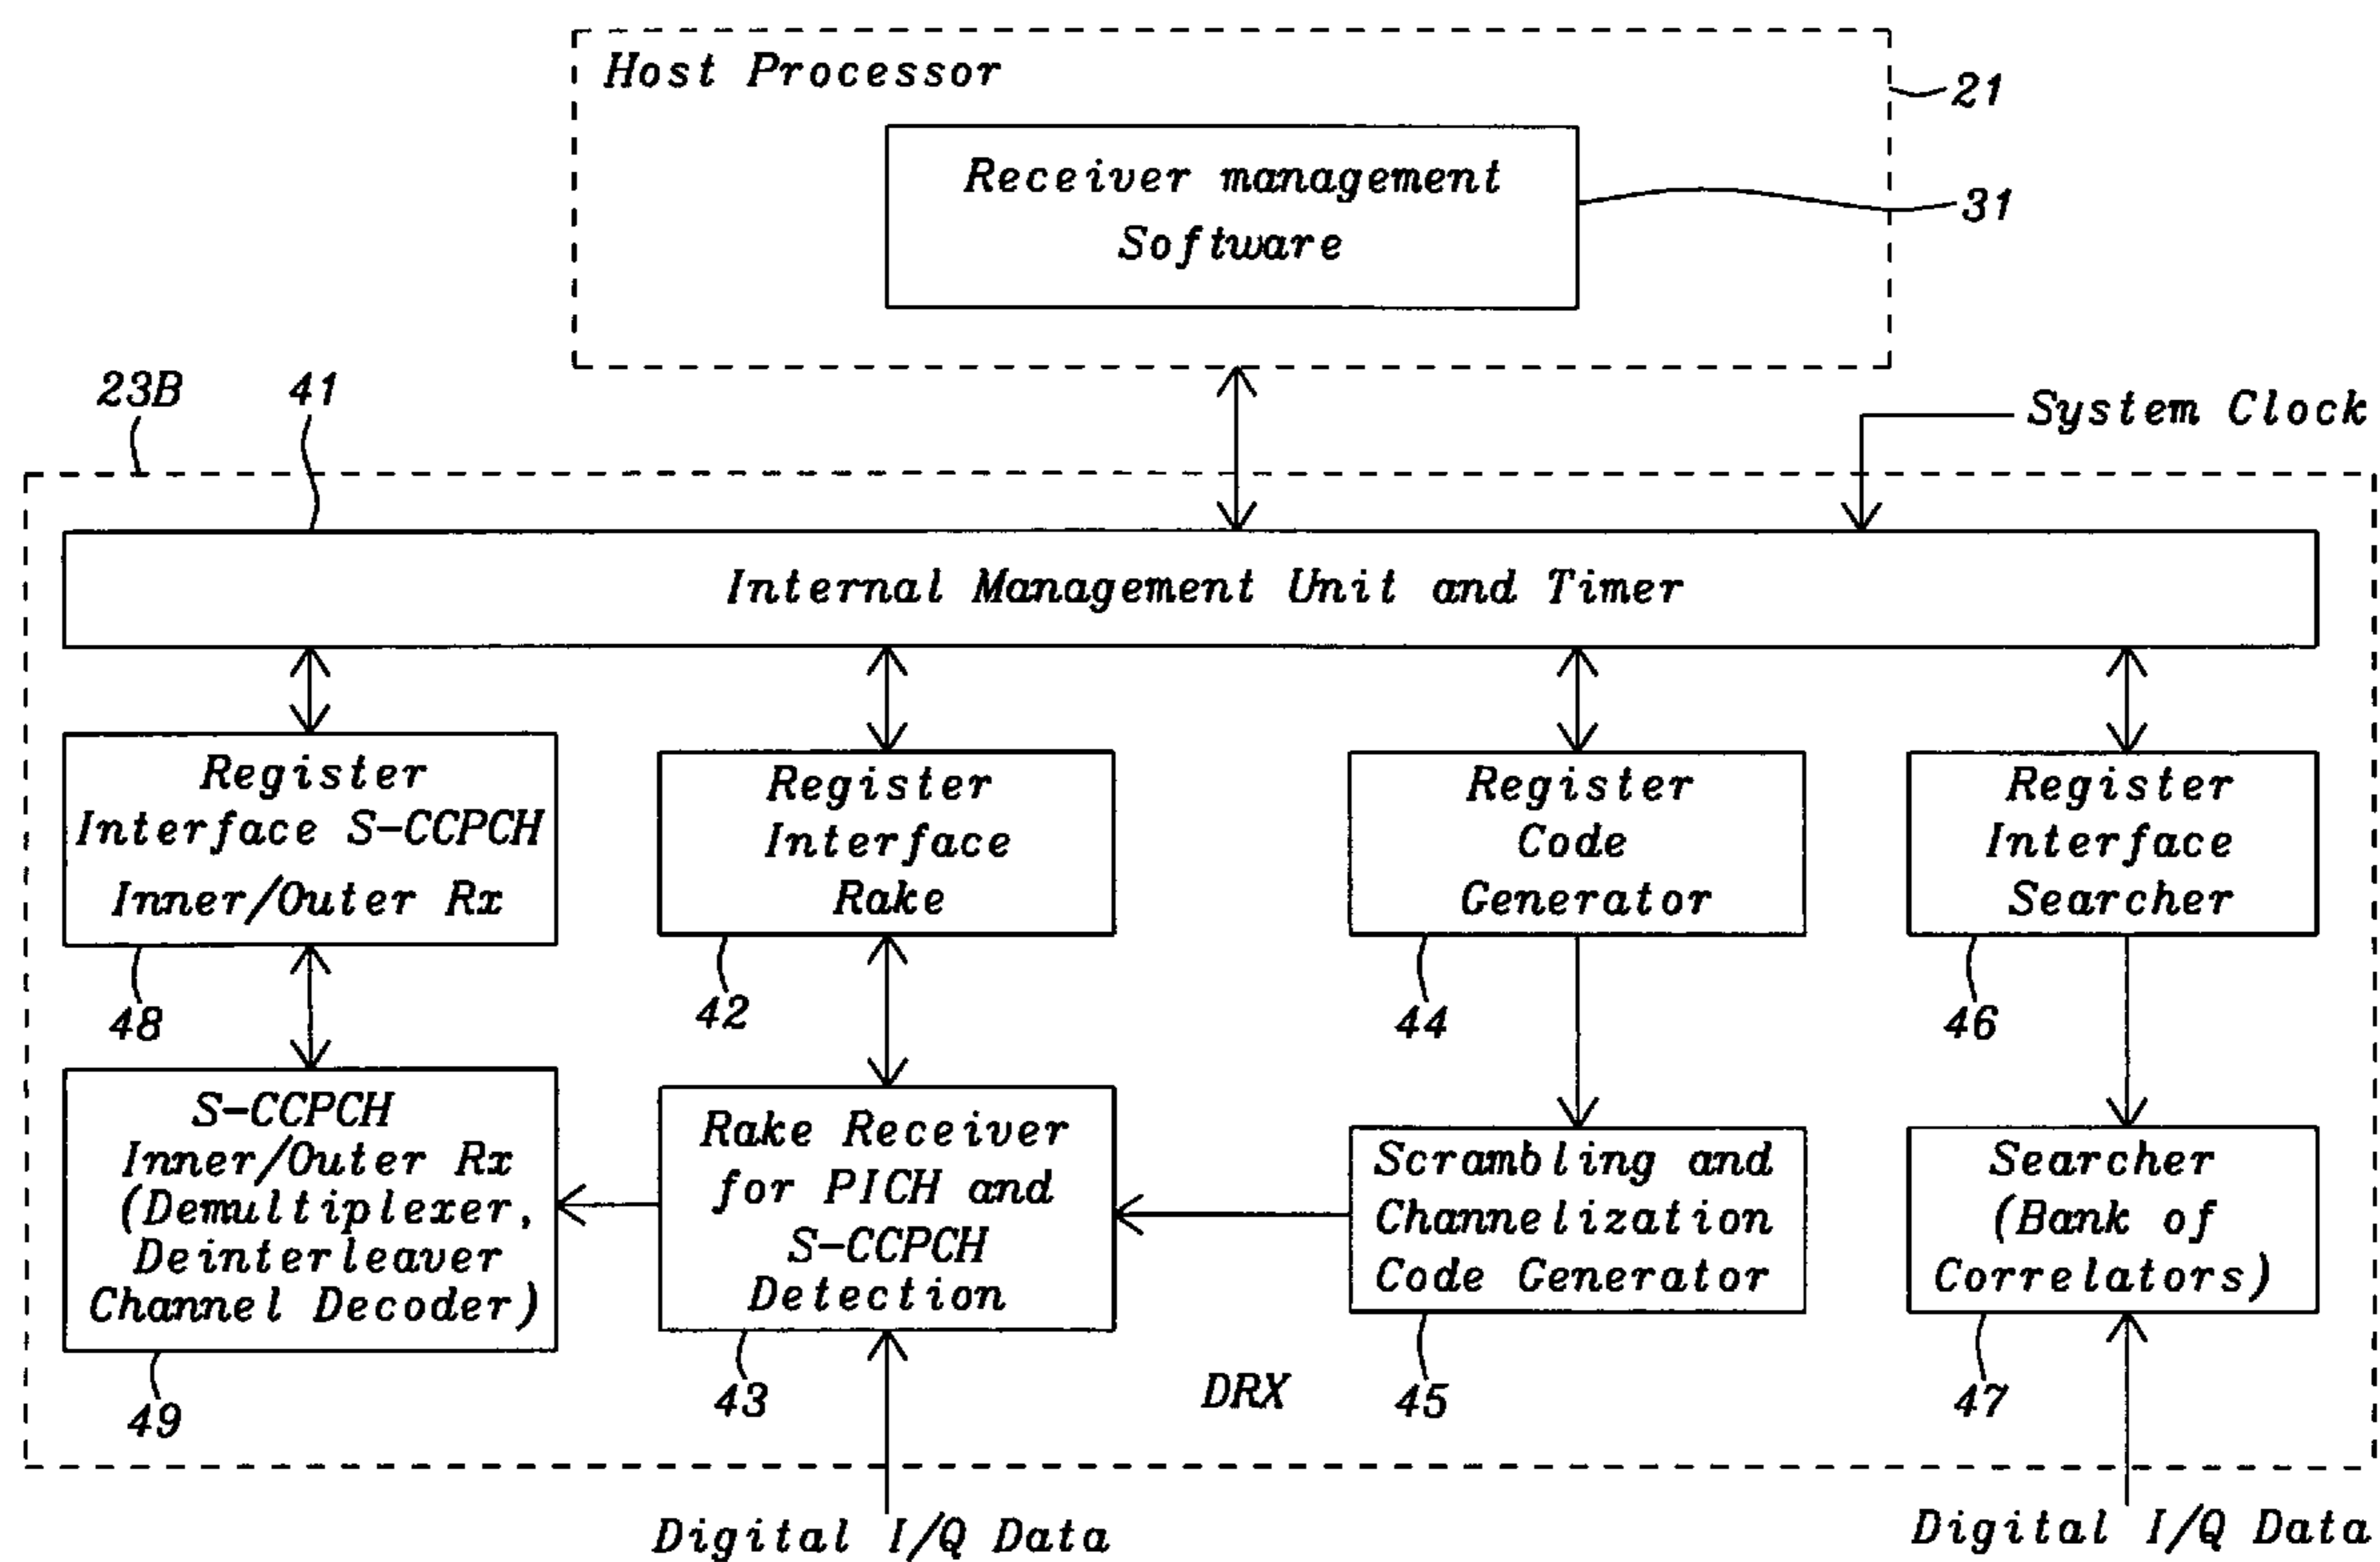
Host Processor

21

Receiver management Software

31

23B

41

System Clock

Internal Management Unit and Timer

Register Interface S-CCPCH Inner/Outer Rx

48

Register Interface Rake

42

Register Code Generator

44

Register Interface Searcher

46

S-CCPCH Inner/Outer Rx (Demultiplexer, Deinterleaver Channel Decoder)

49

Rake Receiver for PICH and S-CCPCH Detection

43

Scrambling and Channelization Code Generator

45

Searcher (Bank of Correlators)

47

DRX

Digital I/Q Data

Digital I/Q Data